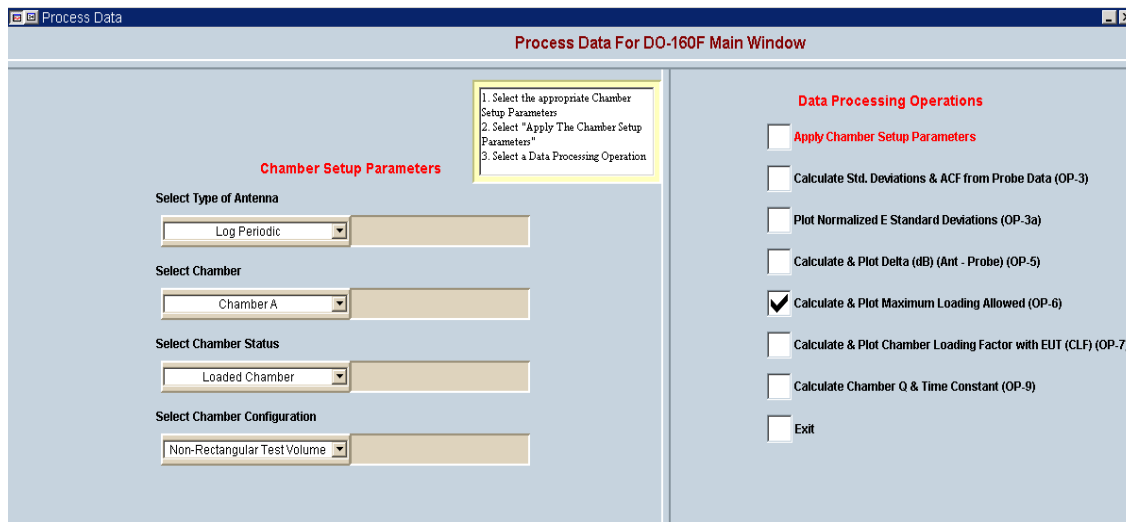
Process Data

Process Data For DO-160F Main Window

1. Select the appropriate Chamber Setup Parameters
2. Select "Apply The Chamber Setup Parameters"
3. Select a Data Processing Operation

Chamber Setup Parameters

Select Type of Antenna

Log Periodic

Select Chamber

Chamber A

Select Chamber Status

Loaded Chamber

Select Chamber Configuration

Non-Rectangular Test Volume

Data Processing Operations

Apply Chamber Setup Parameters

Calculate Std. Deviations & ACF from Probe Data (OP-3)

Plot Normalized E Standard Deviations (OP-3a)

Calculate & Plot Delta (dB) (Ant - Probe) (OP-5)

Calculate & Plot Maximum Loading Allowed (OP-6)

Calculate & Plot Chamber Loading Factor with EUT (CLF) (OP-7)

Calculate Chamber Q & Time Constant (OP-9)

Exit